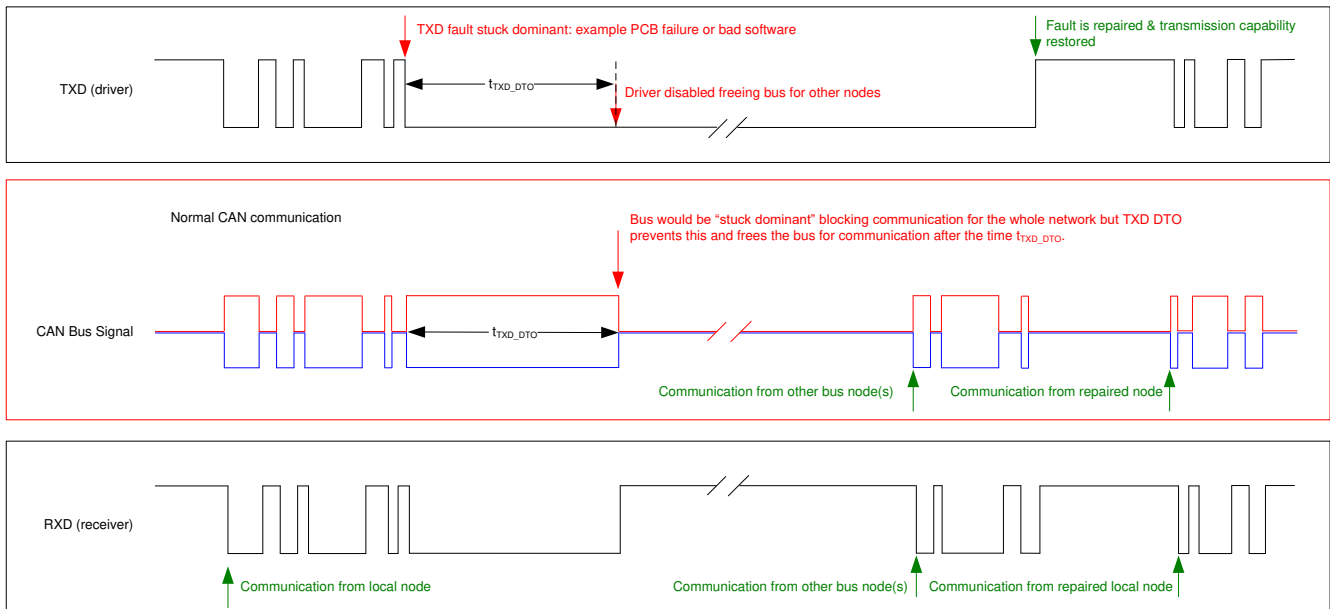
TXD fault stuck dominant: example PCB failure or bad software

Fault is repaired & transmission capability restored

TXD (driver)

$t_{TXD\_DTO}$

Driver disabled freeing bus for other nodes

Normal CAN communication

Bus would be “stuck dominant” blocking communication for the whole network but TXD DTO prevents this and frees the bus for communication after the time $t_{TXD\_DTO}$.

CAN Bus Signal

$t_{TXD\_DTO}$

Communication from other bus node(s)

Communication from repaired node

RXD (receiver)

Communication from local node

Communication from other bus node(s)

Communication from repaired local node